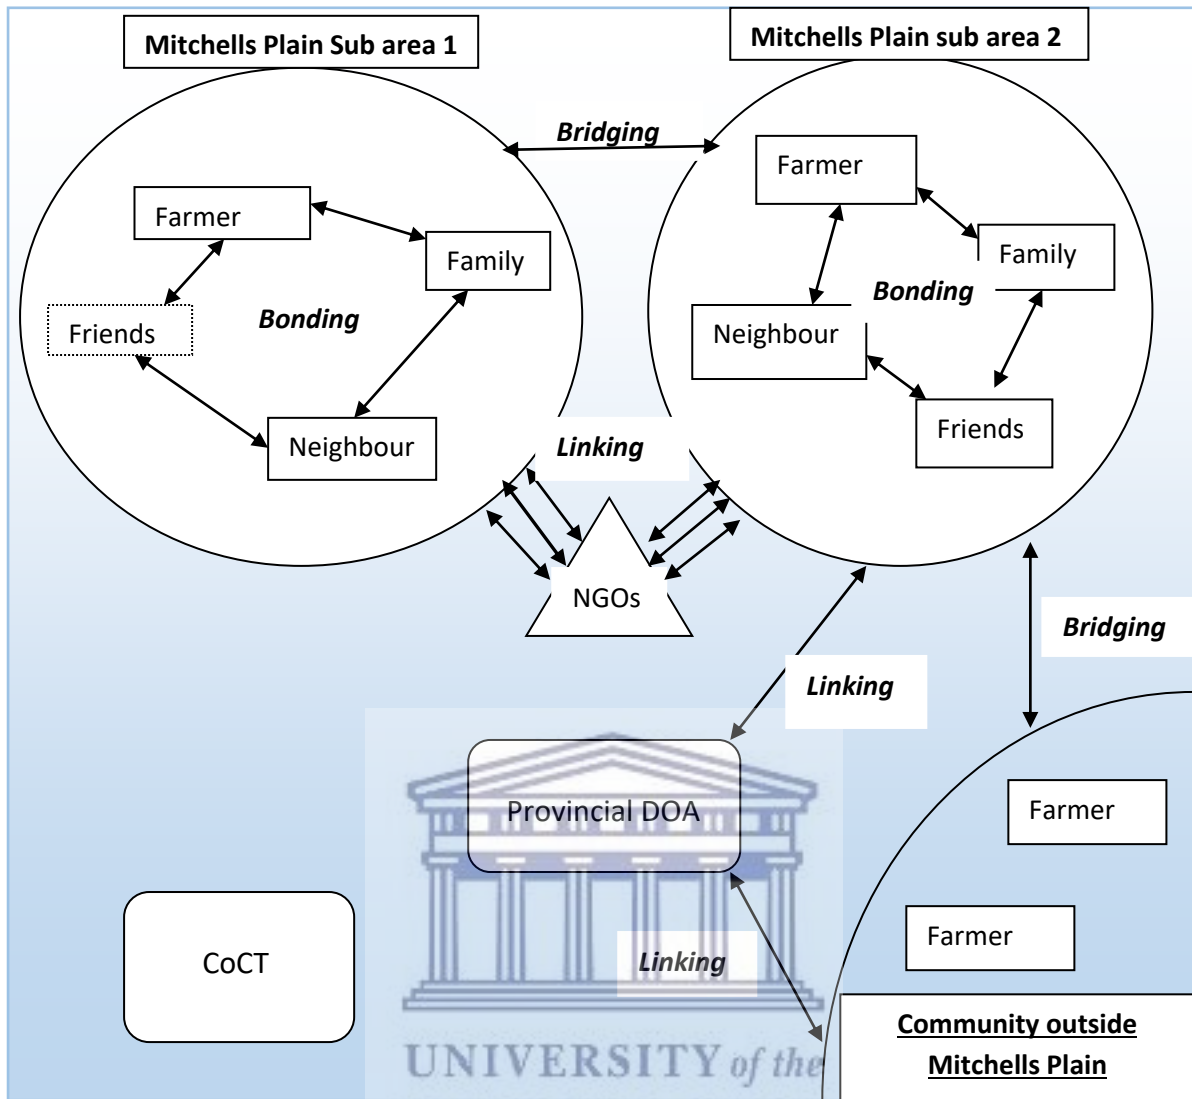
Mitchells Plain Sub area 1

Mitchells Plain sub area 2

Bridging

Farmer

Family

Friends

Bonding

Neighbour

Farmer

Family

Bonding

Neighbour

Friends

Linking

NGOs

Bridging

Linking

Provincial DOA

Farmer

Farmer

CoCT

Linking

Community outside Mitchells Plain

UNIVERSITY of the